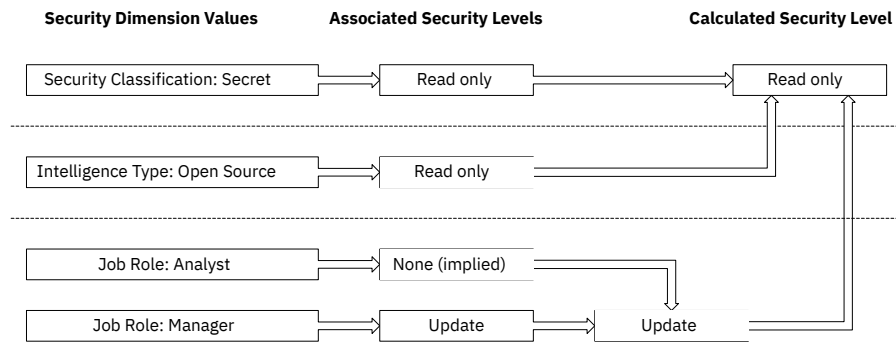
Security Dimension Values

Associated Security Levels

Calculated Security Level

Security Classification: Secret

Read only

Read only

Intelligence Type: Open Source

Read only

Job Role: Analyst

None (implied)

Job Role: Manager

Update

Update